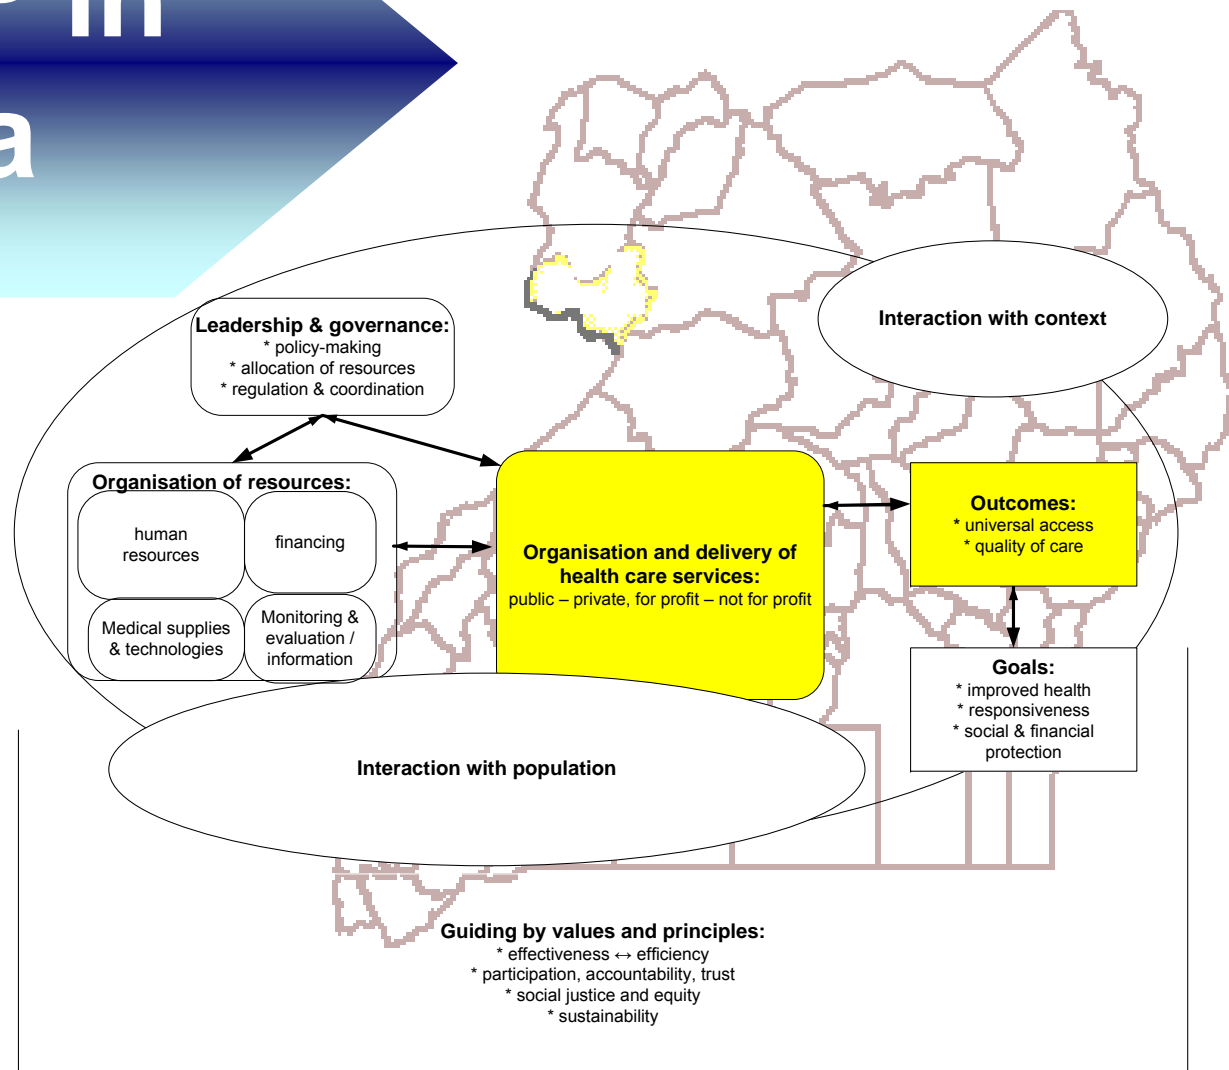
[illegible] in
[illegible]a

Leadership & governance:
* policy-making
* allocation of resources
* regulation & coordination

Interaction with context

Organisation of resources:

human resources

financing

Medical supplies & technologies

Monitoring & evaluation / information

Organisation and delivery of health care services:
public – private, for profit – not for profit

Outcomes:
* universal access
* quality of care

Goals:
* improved health
* responsiveness
* social & financial protection

Interaction with population

Guiding by values and principles:
* effectiveness ↔ efficiency
* participation, accountability, trust
* social justice and equity
* sustainability